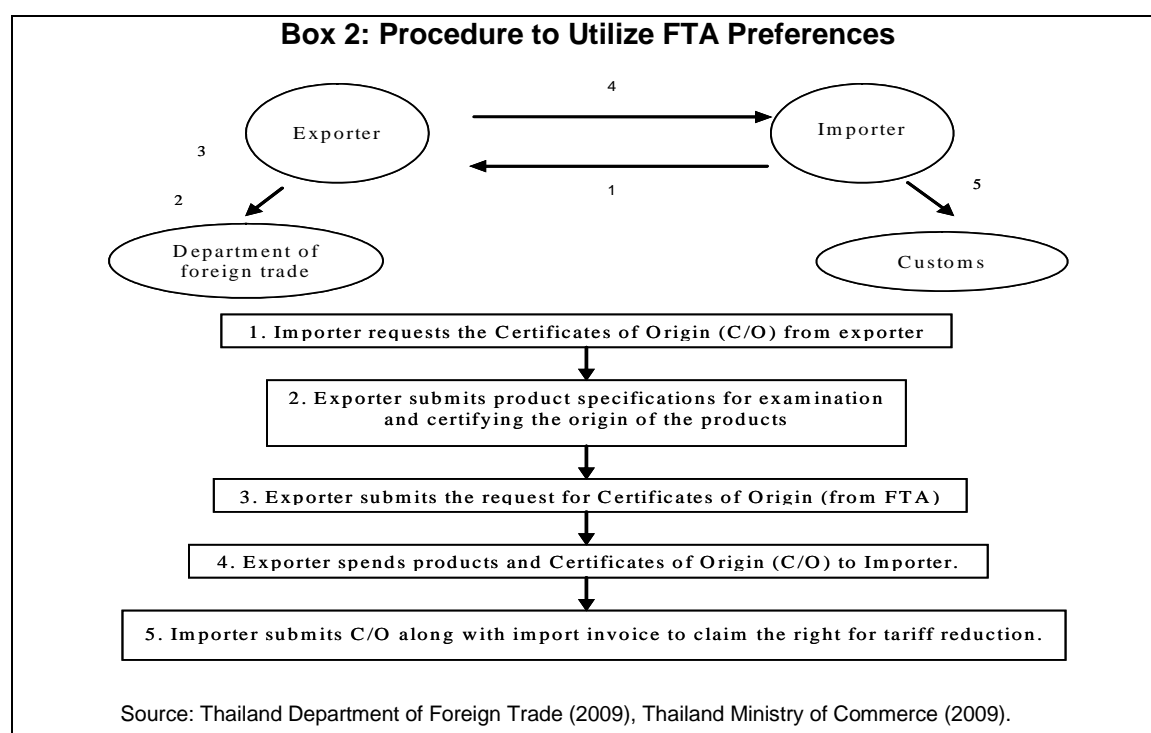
Box 2: Procedure to Utilize FTA Preferences

4

Exporter

Importer

3

1

5

2

Department of foreign trade

Customs

1. Importer requests the Certificates of Origin (C/O) from exporter

2. Exporter submits product specifications for examination and certifying the origin of the products

3. Exporter submits the request for Certificates of Origin (from FTA)

4. Exporter spends products and Certificates of Origin (C/O) to Importer.

5. Importer submits C/O along with import invoice to claim the right for tariff reduction.

Source: Thailand Department of Foreign Trade (2009), Thailand Ministry of Commerce (2009).